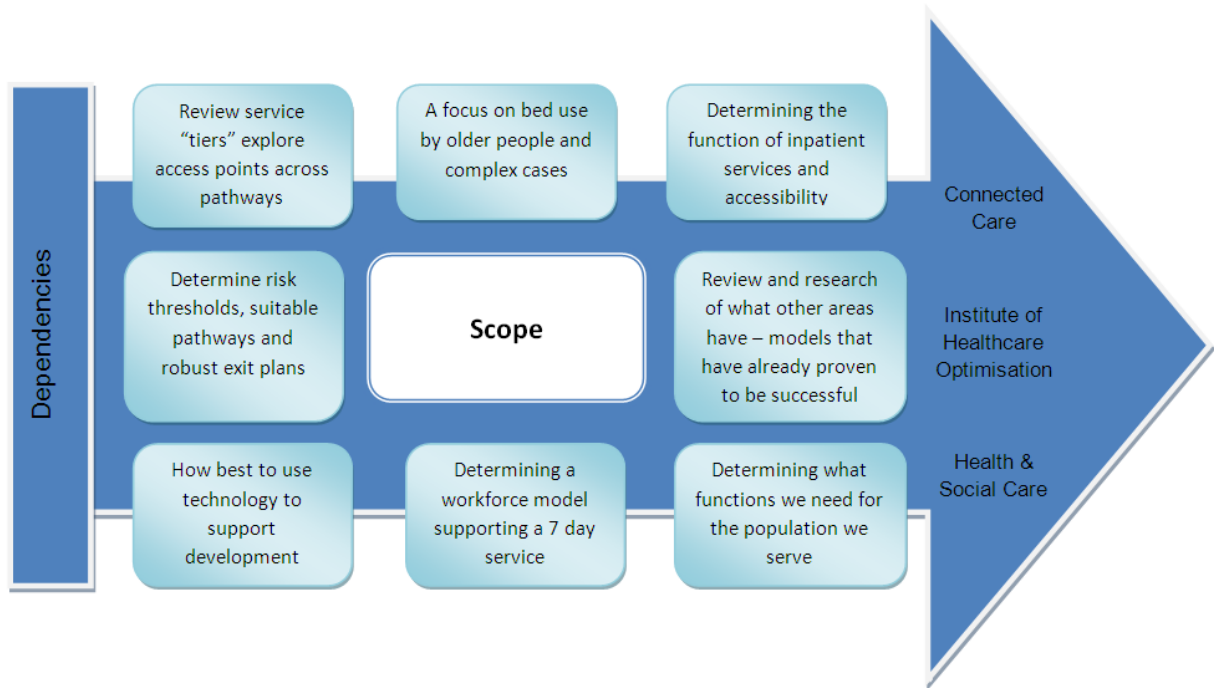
Dependencies

Review service "tiers" explore access points across pathways

A focus on bed use by older people and complex cases

Determining the function of inpatient services and accessibility

Connected Care

Determine risk thresholds, suitable pathways and robust exit plans

Scope

Review and research of what other areas have – models that have already proven to be successful

Institute of Healthcare Optimisation

How best to use technology to support development

Determining a workforce model supporting a 7 day service

Determining what functions we need for the population we serve

Health & Social Care